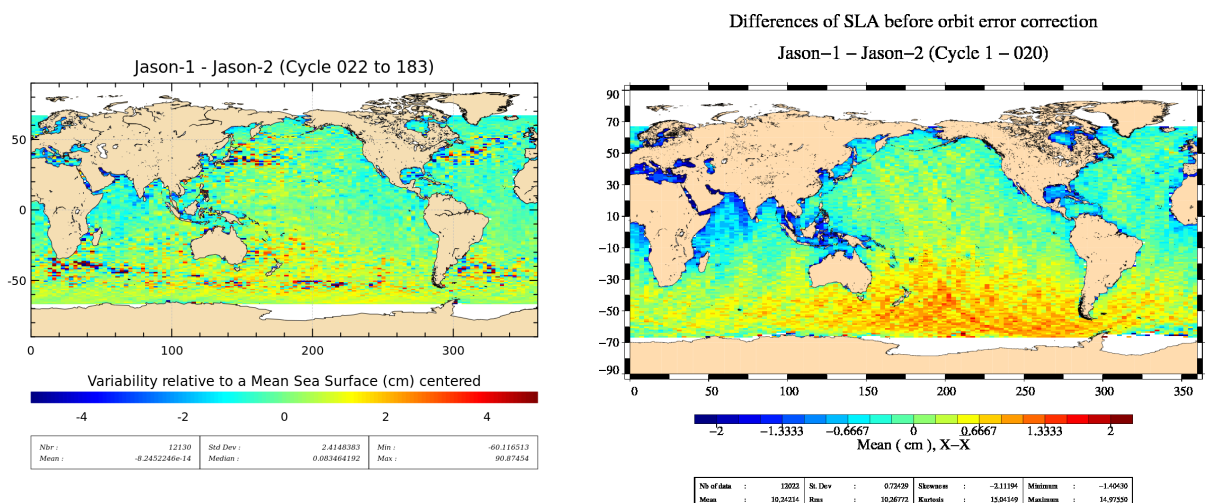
Jason-1 - Jason-2 (Cycle 022 to 183)

50
0
-50

0 100 200 300

Variability relative to a Mean Sea Surface (cm) centered

-4 -2 0 2 4

| Nbr : | 12130 | Std Dev : | 2.4148383 | Min : | -60.116513 |
|---|---|---|---|---|---|
| Mean : | -8.2452246e-14 | Median : | 0.083464192 | Max : | 90.87454 |

Differences of SLA before orbit error correction

Jason−1 – Jason−2 (Cycle 1 – 020)

90
70
50
30
10
−10
−30
−50
−70
−90

0 50 100 150 200 250 300 350

−2 −1.3333 −0.6667 0 0.6667 1.3333 2

Mean ( cm ), X−X

| Nb of data | : | 12022 | St. Dev | : | 0.72429 | Skewness | : | −2.11194 | Minimum | : | −1.40430 |
|---|---|---|---|---|---|---|---|---|---|---|---|
| Mean | : | 10.24214 | Rms | : | 10.26772 | Kurtosis | : | 15.04349 | Maximum | : | 14.97550 |